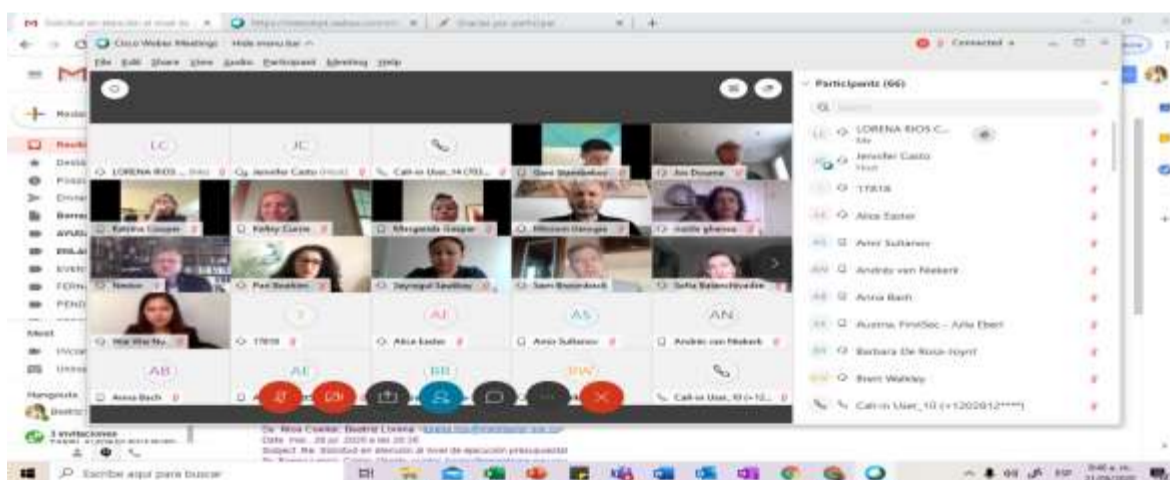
Cisco Webex Meetings   Hide menu bar

File  Edit  Share  View  Audio  Participant  Meeting  Help

Connected

Participants (66)

LC  LORENA RIOS C...  Me
JC  Jennifer Casto  Host
17818
AE  Alice Easter
AS  Amir Sultanov
AN  Andries van Niekerk
AB  Anna Bach
Austria, FirstSec - Julia Eberl
Barbara De Rosa-Joynt
BW  Brent Walkley
Call-in User_10 (+1202812****)

LC  LORENA RIOS ...
JC  Jennifer Casto (Host)
Call-in User_14 (703...
Dani Stambekov
Ani Dovane
Katrina Cooper
Kelley Currie
Margarida Gaspar
Mircea Geoana
maite gherna
Nestor
Pat Beekam
Jayvagul Saidlov
Sam Brownbeck
Sofia Balanchivadze
Hai Mai Nu...
17818
AE  Alice Easter
AS  Amir Sultanov
AN  Andries van Niekerk
AB  Anna Bach
AE
BB
BW
Call-in User_10 (+12...

Escribe aquí para buscar